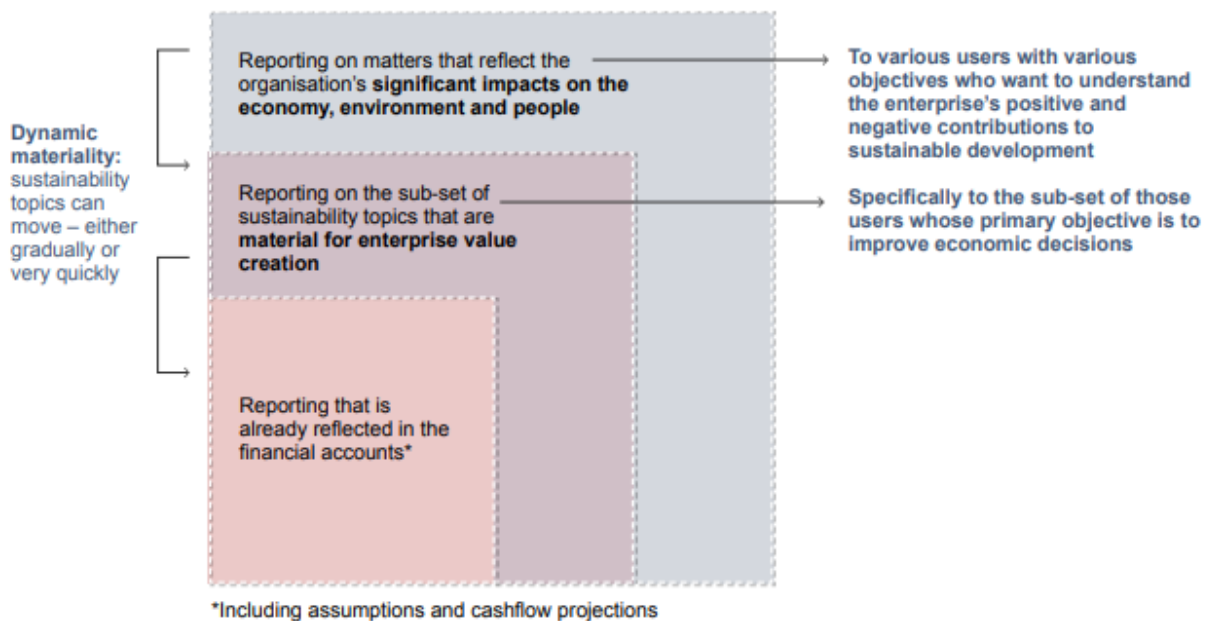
Dynamic materiality: sustainability topics can move – either gradually or very quickly

Reporting on matters that reflect the organisation's **significant impacts on the economy, environment and people**

To various users with various objectives who want to understand the enterprise's positive and negative contributions to sustainable development

Reporting on the sub-set of sustainability topics that are **material for enterprise value creation**

Specifically to the sub-set of those users whose primary objective is to improve economic decisions

Reporting that is already reflected in the financial accounts*

*Including assumptions and cashflow projections